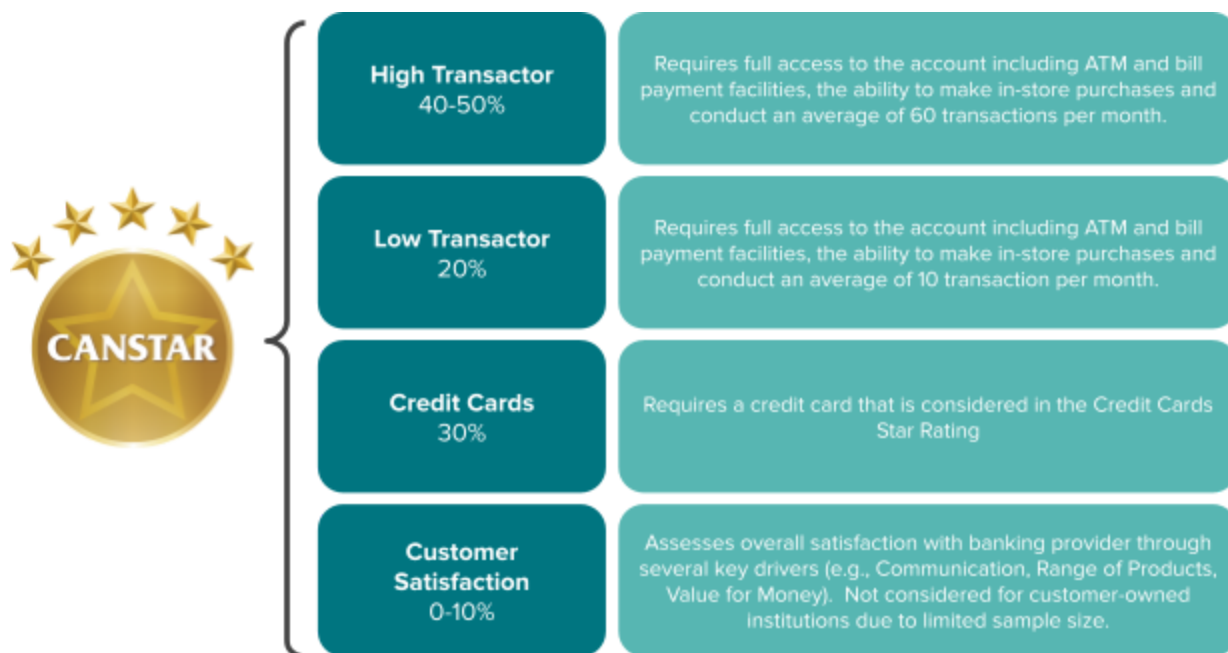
CANSTAR

High Transactor
40-50%

Requires full access to the account including ATM and bill payment facilities, the ability to make in-store purchases and conduct an average of 60 transactions per month.

Low Transactor
20%

Requires full access to the account including ATM and bill payment facilities, the ability to make in-store purchases and conduct an average of 10 transaction per month.

Credit Cards
30%

Requires a credit card that is considered in the Credit Cards Star Rating

Customer Satisfaction
0-10%

Assesses overall satisfaction with banking provider through several key drivers (e.g., Communication, Range of Products, Value for Money). Not considered for customer-owned institutions due to limited sample size.